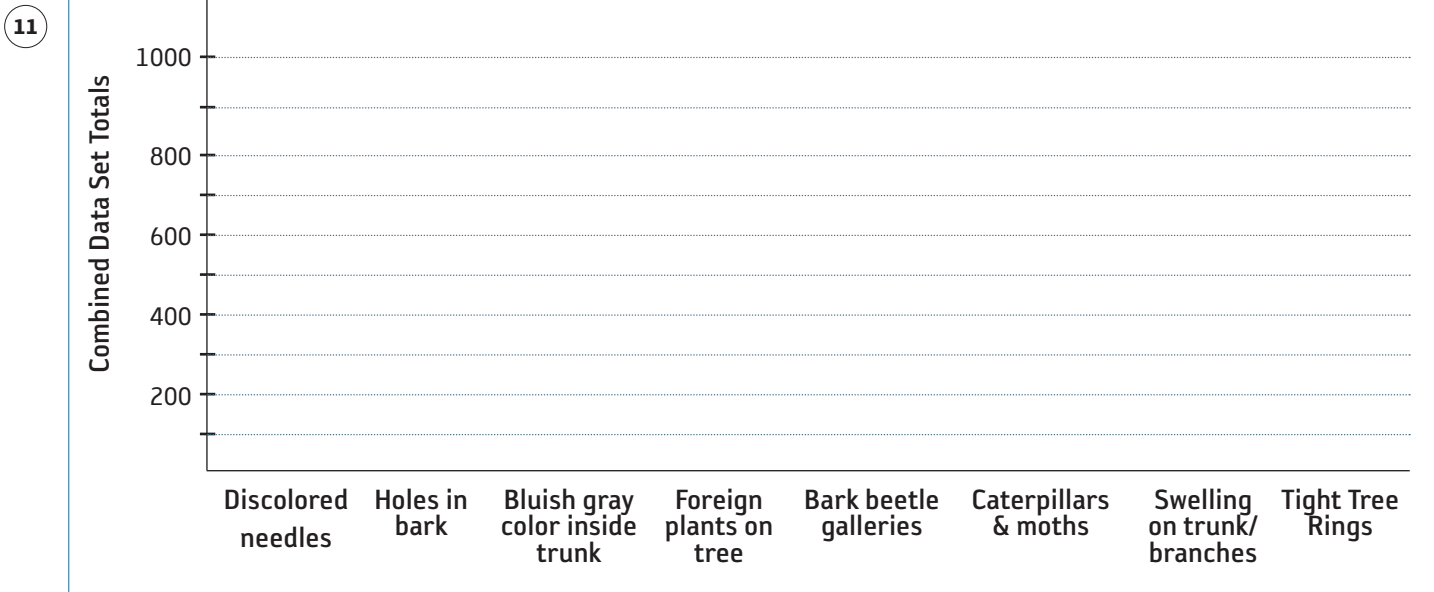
11

Combined Data Set Totals

1000

800

600

400

200

Discolored needles

Holes in bark

Bluish gray color inside trunk

Foreign plants on tree

Bark beetle galleries

Caterpillars & moths

Swelling on trunk/ branches

Tight Tree Rings